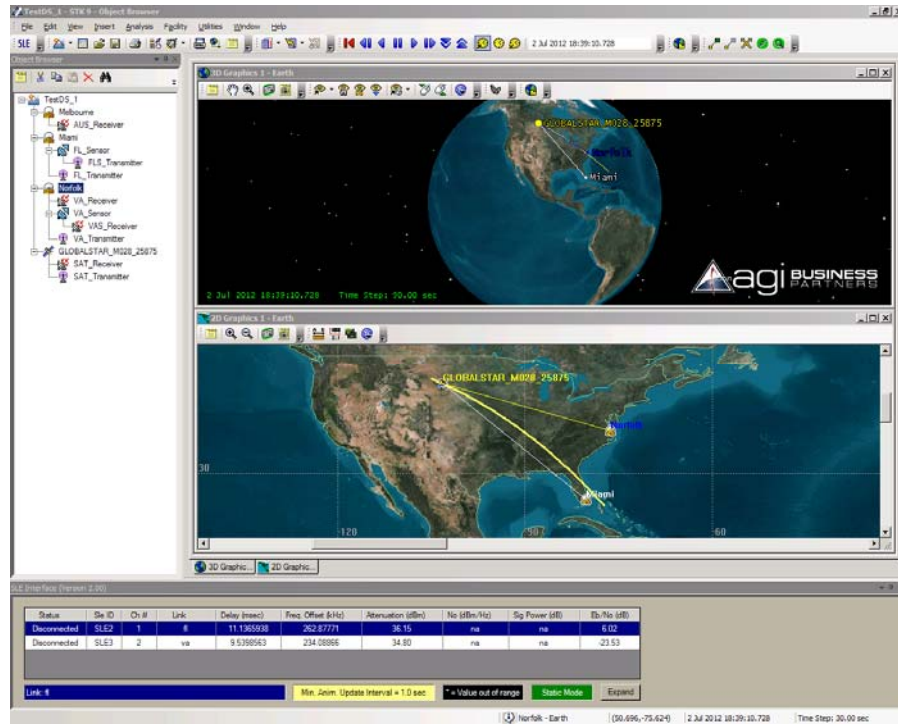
TestDS_1 - STK 9 - Object Browser

File Edit View Insert Analysis Facility Utilities Window Help

SLE

2 Jul 2012 18:39:10.728

Object Browser

TestDS_1
Melbourne
AUS_Receiver
Miami
FL_Sensor
FLS_Transmitter
FL_Transmitter
Norfolk
VA_Receiver
VA_Sensor
VAS_Receiver
VA_Transmitter
GLOBALSTAR_M028_25875
SAT_Receiver
SAT_Transmitter

3D Graphics 1 - Earth

GLOBALSTAR_M028_25875
Norfolk
Miami

2 Jul 2012 18:39:10.728 Time Step: 30.00 sec

agi BUSINESS PARTNERS

2D Graphics 1 - Earth

GLOBALSTAR_M028_25875
Norfolk
Miami
30
-120
-90
-60

3D Graphic... 2D Graphic...

SLE Interface (Version 2.00)

| Status | Sle ID | Ch # | Link | Delay (msec) | Freq. Offset (kHz) | Attenuation (dBm) | No (dBm/Hz) | Sig Power (dB) | Eb/No (dB) |
|---|---|---|---|---|---|---|---|---|---|
| Disconnected | SLE2 | 1 | fl | 11.1365938 | 262.87771 | 36.15 | na | na | 6.02 |
| Disconnected | SLE3 | 2 | va | 9.5398563 | 234.08866 | 34.80 | na | na | -23.53 |

Link: fl

Min. Anim. Update Interval = 1.0 sec

* = Value out of range

Static Mode

Expand

Norfolk - Earth (50.696,-75.624) 2 Jul 2012 18:39:10.728 Time Step: 30.00 sec